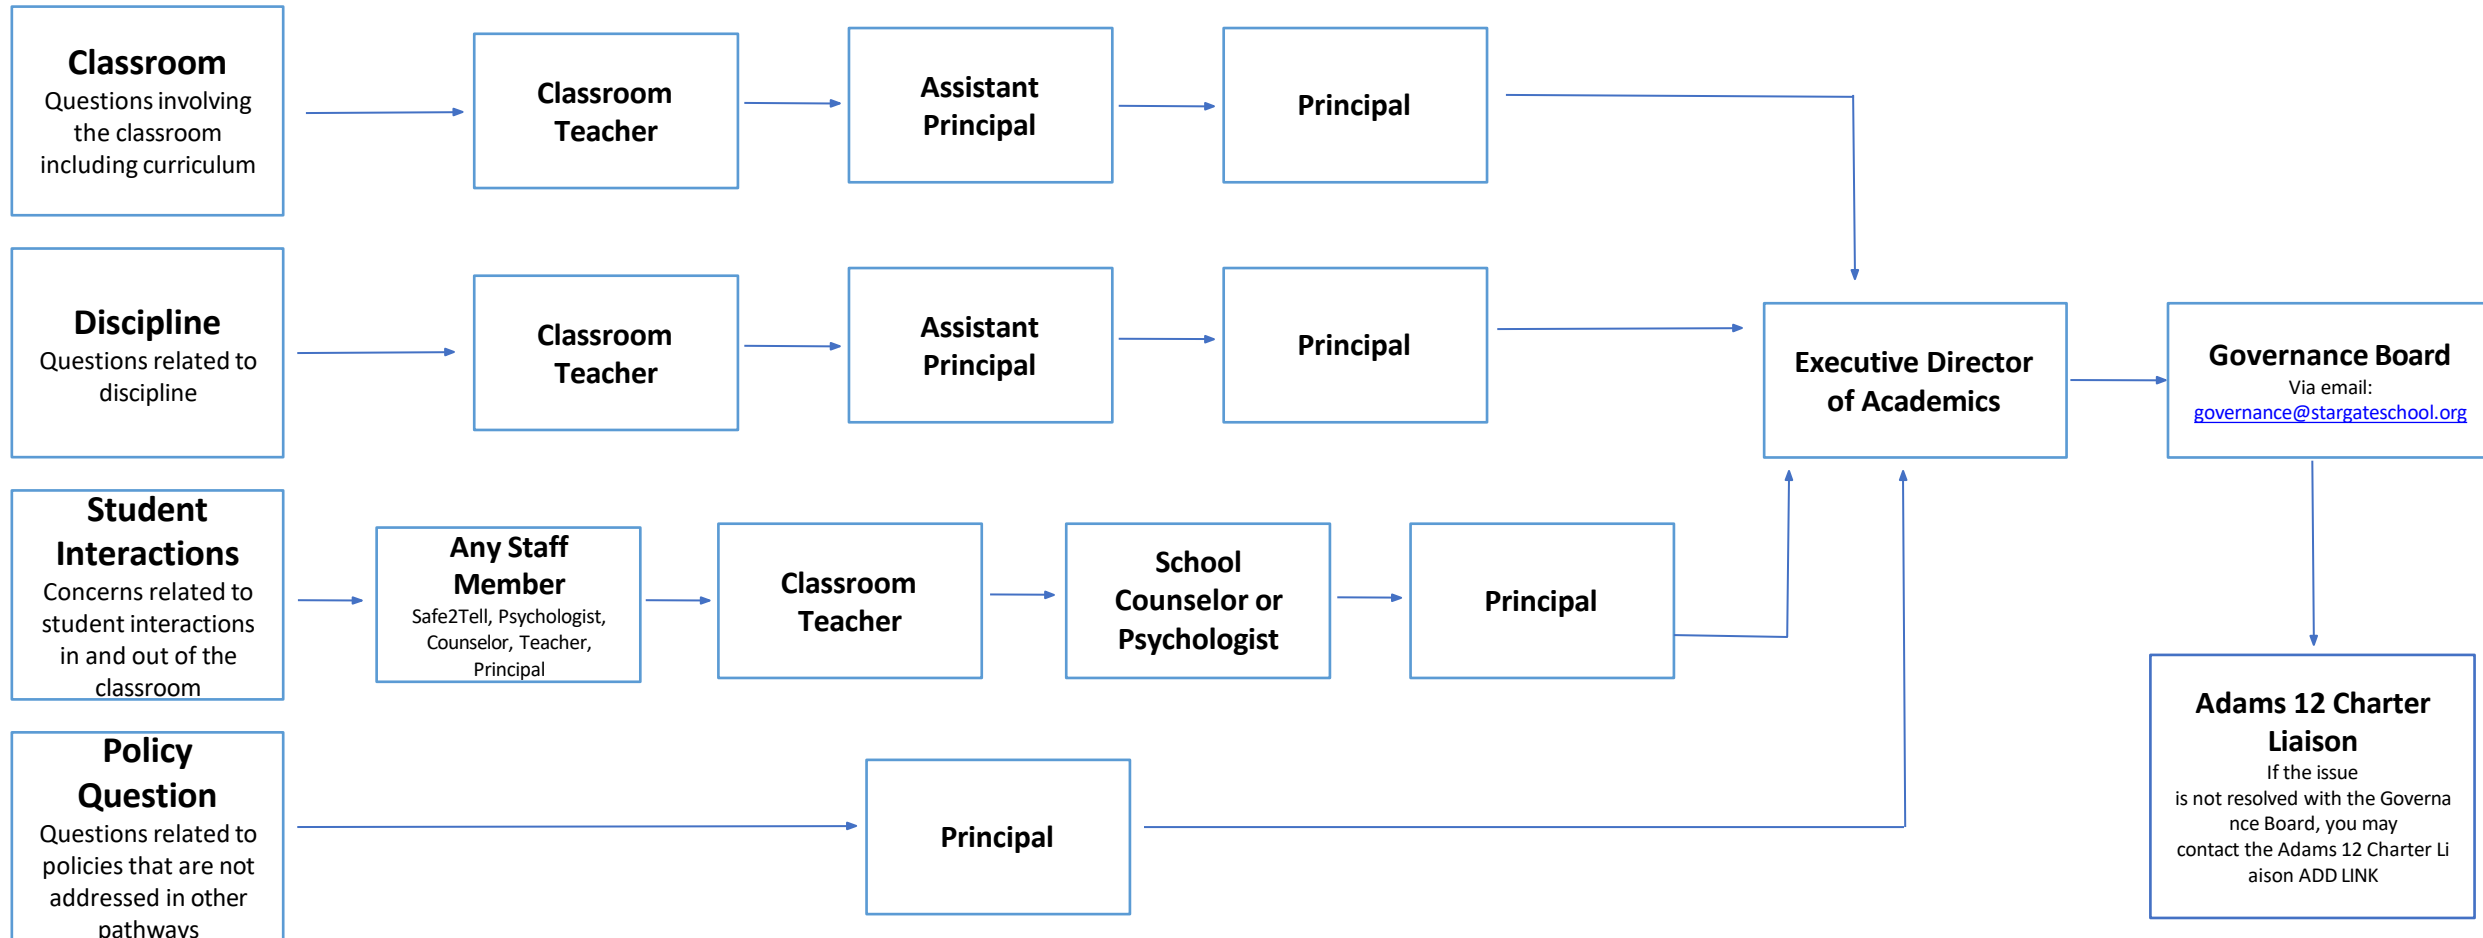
**Classroom**
Questions involving the classroom including curriculum

**Classroom Teacher**

**Assistant Principal**

**Principal**

**Discipline**
Questions related to discipline

**Classroom Teacher**

**Assistant Principal**

**Principal**

**Executive Director of Academics**

**Governance Board**
Via email:
governance@stargateschool.org

**Student Interactions**
Concerns related to student interactions in and out of the classroom

**Any Staff Member**
Safe2Tell, Psychologist, Counselor, Teacher, Principal

**Classroom Teacher**

**School Counselor or Psychologist**

**Principal**

**Adams 12 Charter Liaison**
If the issue is not resolved with the Governa nce Board, you may contact the Adams 12 Charter Li aison ADD LINK

**Policy Question**
Questions related to policies that are not addressed in other pathways

**Principal**